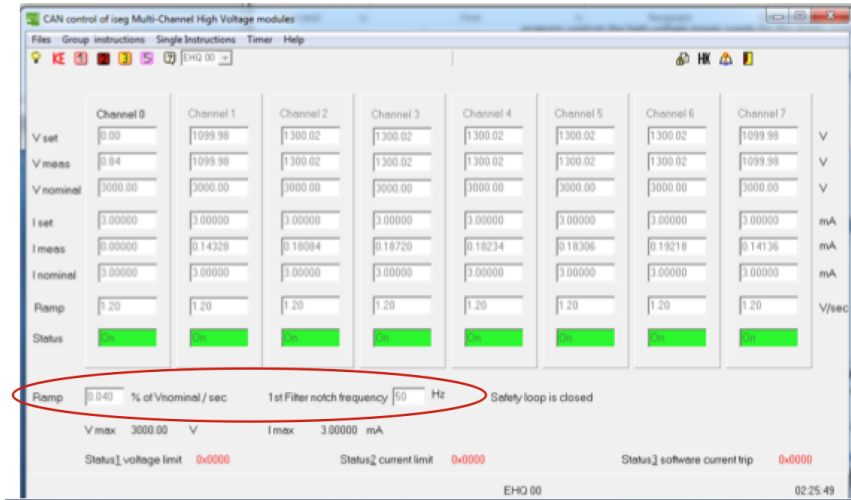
CAN control of iseg Multi-Channel High Voltage modules

Files Group instructions Single Instructions Timer Help

KE EHQ 00

HK

| | Channel 0 | Channel 1 | Channel 2 | Channel 3 | Channel 4 | Channel 5 | Channel 6 | Channel 7 | |
|---|---|---|---|---|---|---|---|---|---|
| V set | 0.00 | 1099.98 | 1300.02 | 1300.02 | 1300.02 | 1300.02 | 1300.02 | 1099.98 | V |
| V meas | 0.84 | 1099.98 | 1300.02 | 1300.02 | 1300.02 | 1300.02 | 1300.02 | 1099.98 | V |
| V nominal | 3000.00 | 3000.00 | 3000.00 | 3000.00 | 3000.00 | 3000.00 | 3000.00 | 3000.00 | V |
| I set | 3.00000 | 3.00000 | 3.00000 | 3.00000 | 3.00000 | 3.00000 | 3.00000 | 3.00000 | mA |
| I meas | 0.00000 | 0.14328 | 0.18084 | 0.18720 | 0.18234 | 0.18306 | 0.19218 | 0.14136 | mA |
| I nominal | 3.00000 | 3.00000 | 3.00000 | 3.00000 | 3.00000 | 3.00000 | 3.00000 | 3.00000 | mA |
| Ramp | 1.20 | 1.20 | 1.20 | 1.20 | 1.20 | 1.20 | 1.20 | 1.20 | V/sec |
| Status | On | On | On | On | On | On | On | On | |

Ramp 0.040 % of Vnominal / sec 1st Filter notch frequency 50 Hz Safety loop is closed

V max 3000.00 V I max 3.00000 mA

Status1 voltage limit 0x0000 Status2 current limit 0x0000 Status3 software current trip 0x0000

EHQ 00 02:25:49